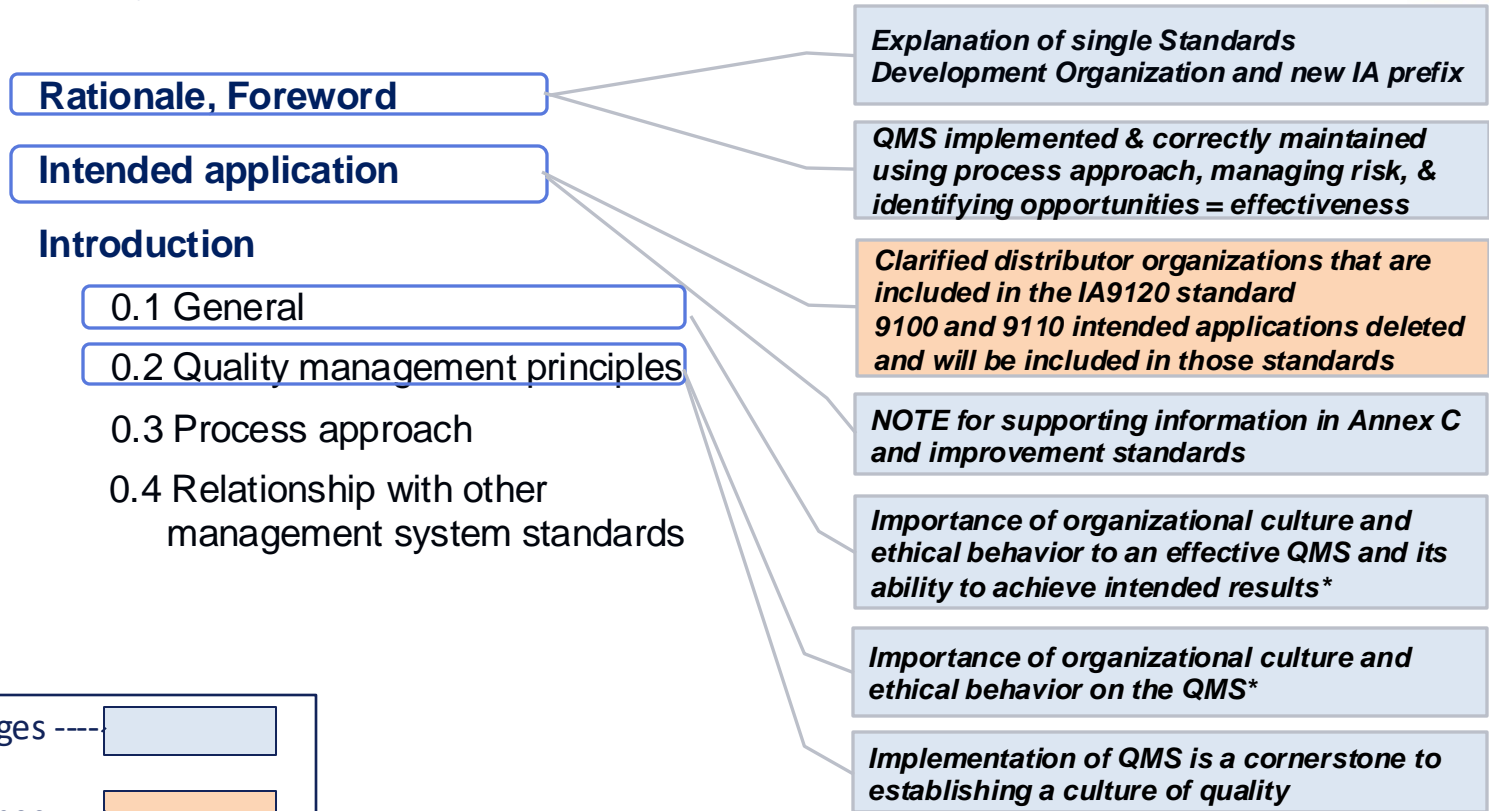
Rationale, Foreword

Intended application

Introduction

0.1 General

0.2 Quality management principles

0.3 Process approach

0.4 Relationship with other management system standards

ges ----

Explanation of single Standards Development Organization and new IA prefix

QMS implemented & correctly maintained using process approach, managing risk, & identifying opportunities = effectiveness

Clarified distributor organizations that are included in the IA9120 standard
9100 and 9110 intended applications deleted and will be included in those standards

NOTE for supporting information in Annex C and improvement standards

Importance of organizational culture and ethical behavior to an effective QMS and its ability to achieve intended results*

Importance of organizational culture and ethical behavior on the QMS*

Implementation of QMS is a cornerstone to establishing a culture of quality